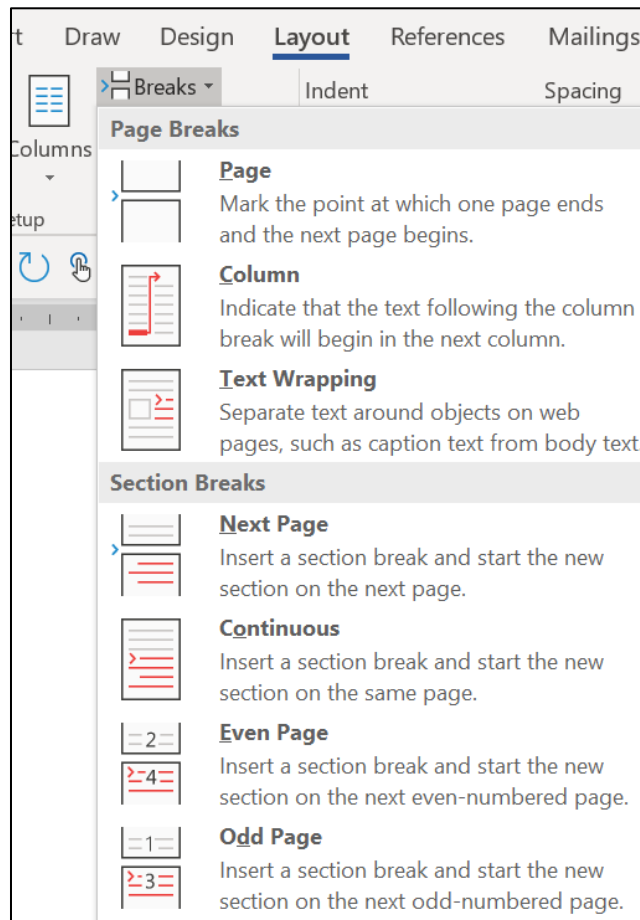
t Draw Design Layout References Mailings

Columns

etup

Breaks

Indent

Spacing

Page Breaks

Page
Mark the point at which one page ends and the next page begins.

Column
Indicate that the text following the column break will begin in the next column.

Text Wrapping
Separate text around objects on web pages, such as caption text from body text

Section Breaks

Next Page
Insert a section break and start the new section on the next page.

Continuous
Insert a section break and start the new section on the same page.

2

4

Even Page
Insert a section break and start the new section on the next even-numbered page.

1

3

Odd Page
Insert a section break and start the new section on the next odd-numbered page.